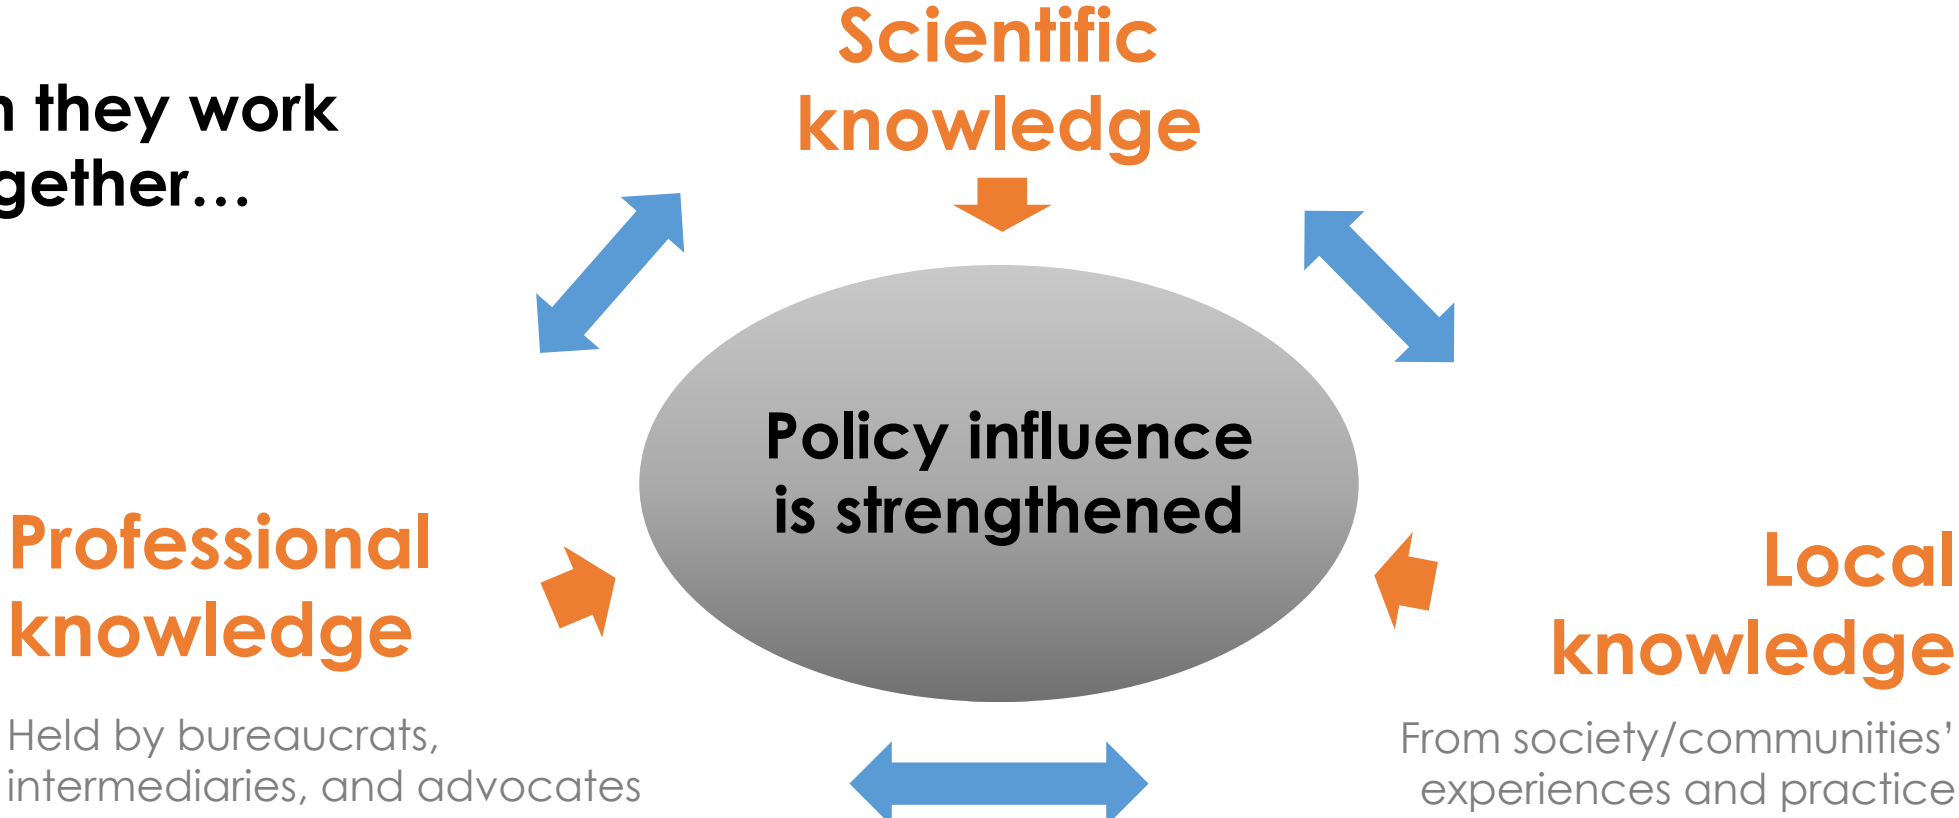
n they work
gether…

Scientific knowledge

Policy influence is strengthened

Professional knowledge

Held by bureaucrats, intermediaries, and advocates

Local knowledge

From society/communities' experiences and practice